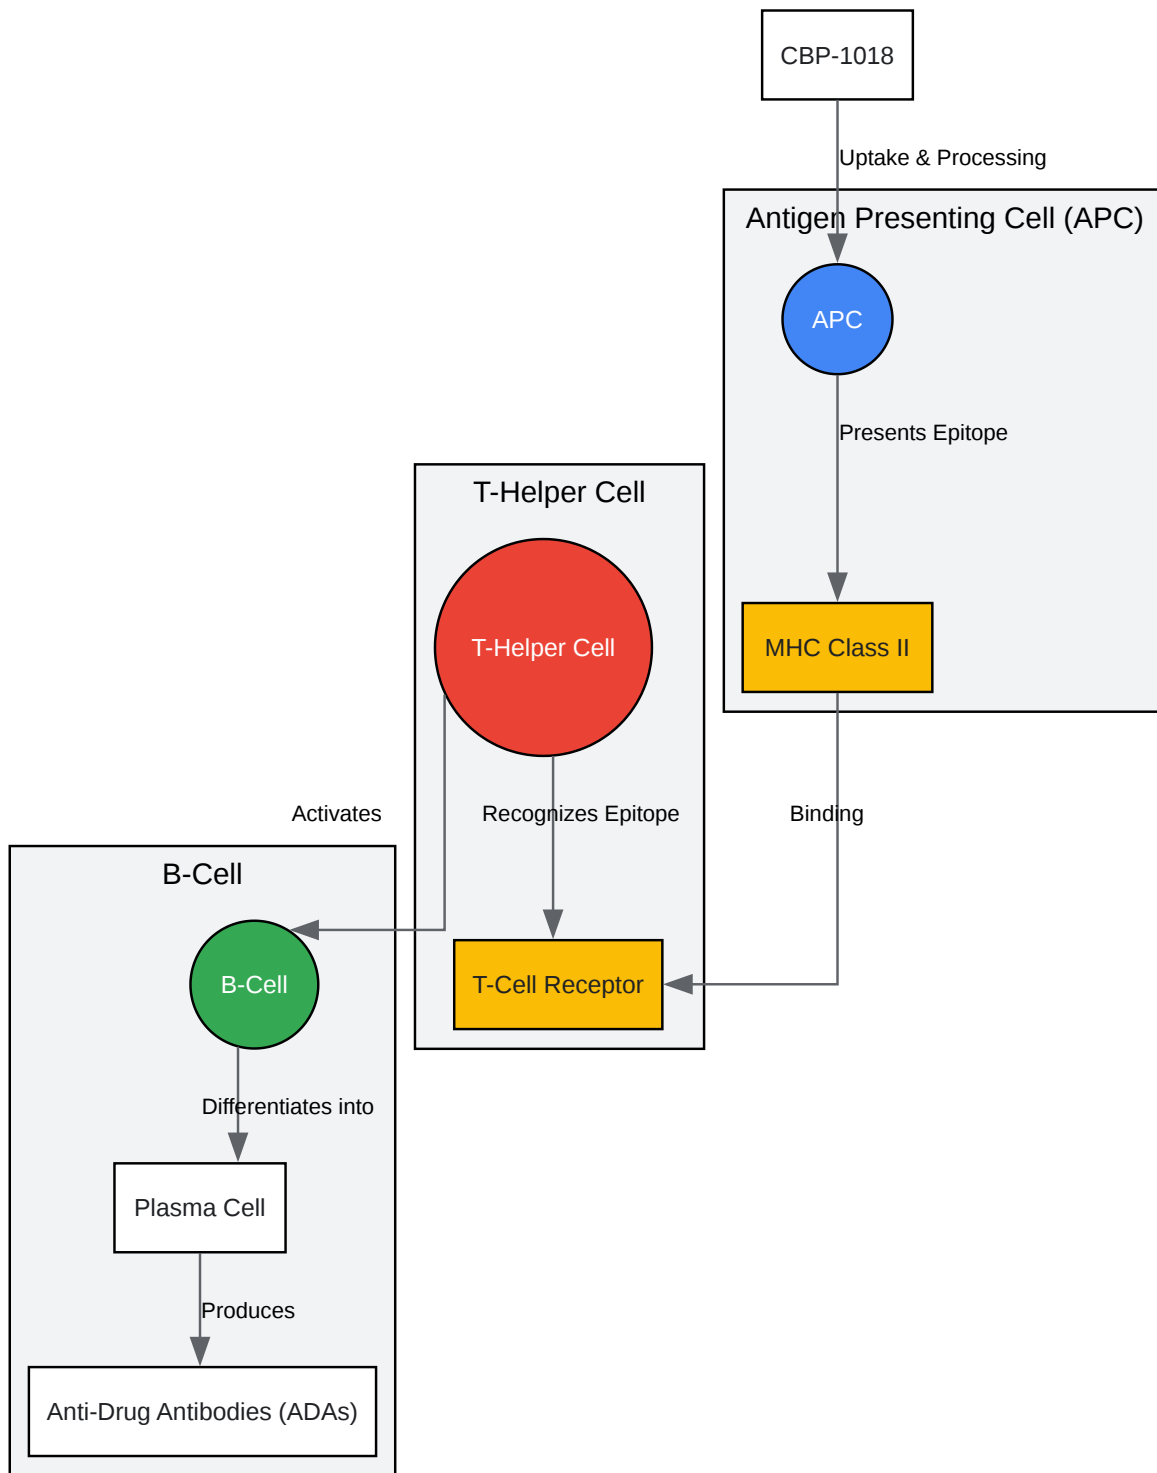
CBP-1018

Uptake & Processing

Antigen Presenting Cell (APC)

APC

Presents Epitope

MHC Class II

T-Helper Cell

T-Helper Cell

Activates

Recognizes Epitope

Binding

B-Cell

B-Cell

T-Cell Receptor

Differentiates into

Plasma Cell

Produces

Anti-Drug Antibodies (ADAs)